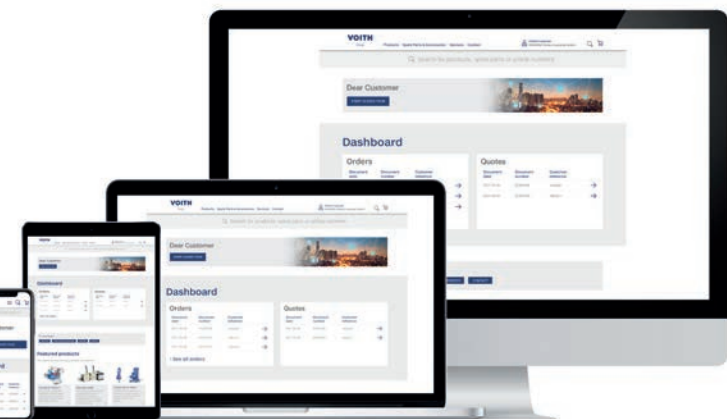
VOITH

Products Spare Parts & Accessories Services Contact

Search for products, spare parts or article numbers

Dear Customer

Dashboard

Orders

Document date

Document number

Customer reference

Quotes

Document date

Document number

Customer reference

VOITH

Products Spare Parts & Accessories Services Contact

Search for products, spare parts or article numbers

Dear Customer

Dashboard

Orders

Document date

Document number

Customer reference

Quotes

Document date

Document number

Customer reference

See all orders

VOITH

Dear Customer

Dashboard

Orders

Quotes

Featured products

Dashboard